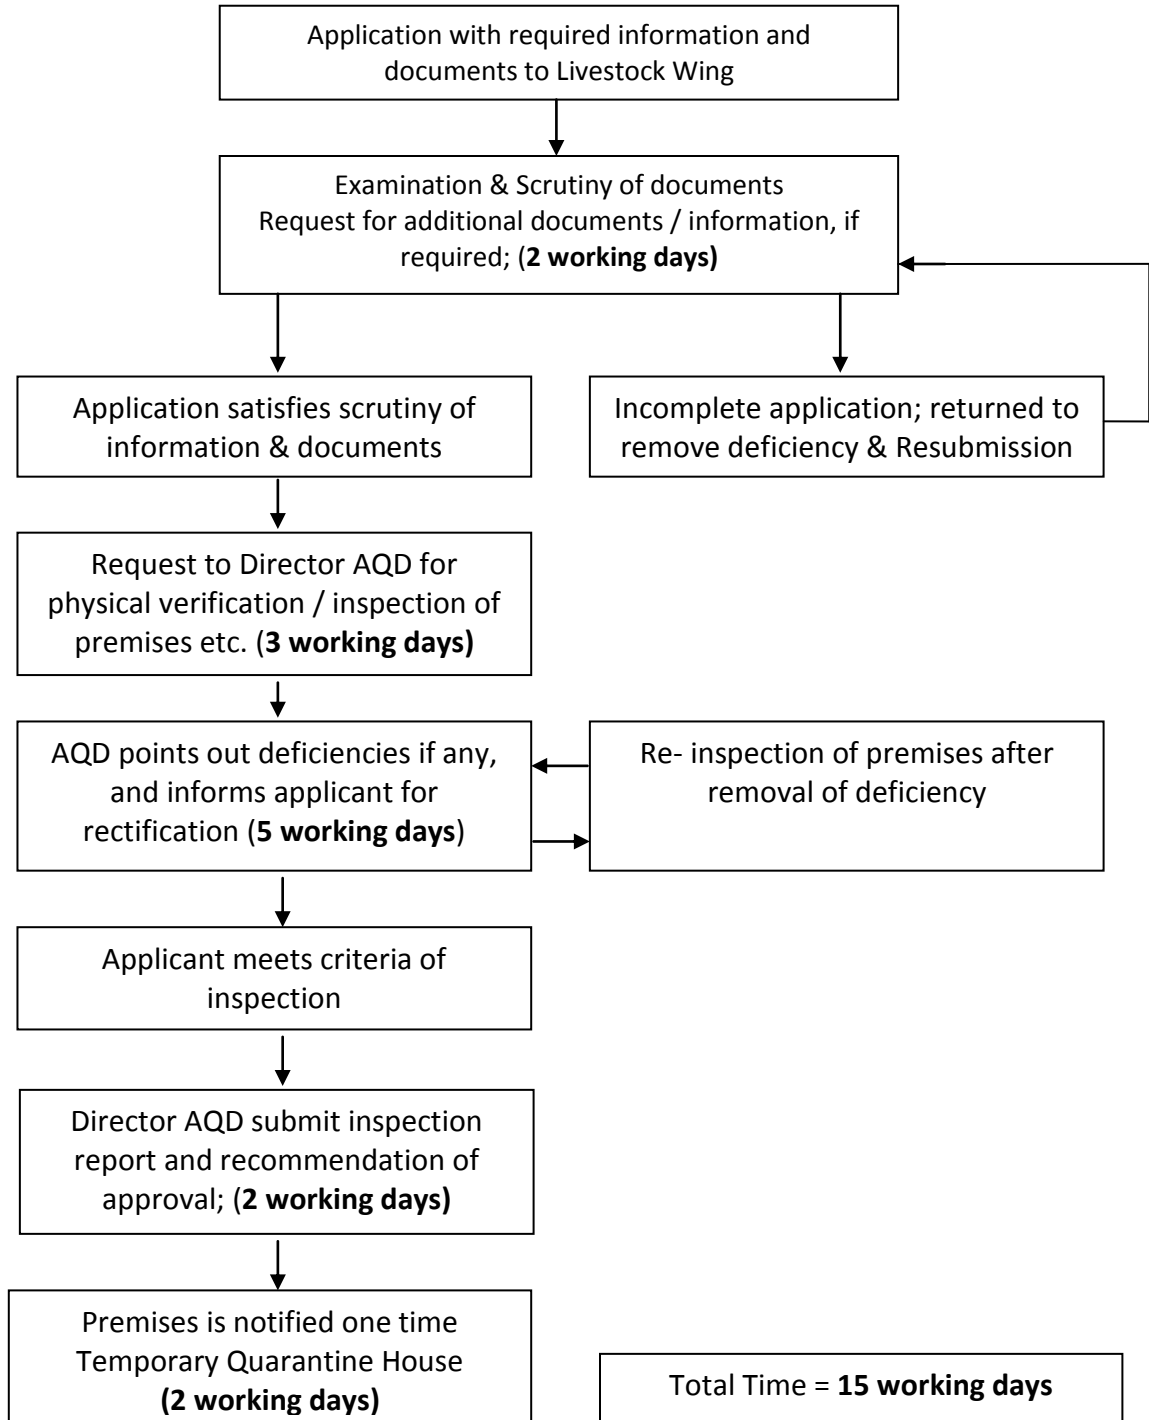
Application with required information and documents to Livestock Wing

Examination & Scrutiny of documents
Request for additional documents / information, if required; (2 working days)

Application satisfies scrutiny of information & documents

Incomplete application; returned to remove deficiency & Resubmission

Request to Director AQD for physical verification / inspection of premises etc. (3 working days)

AQD points out deficiencies if any, and informs applicant for rectification (5 working days)

Re- inspection of premises after removal of deficiency

Applicant meets criteria of inspection

Director AQD submit inspection report and recommendation of approval; (2 working days)

Premises is notified one time Temporary Quarantine House (2 working days)

Total Time = 15 working days